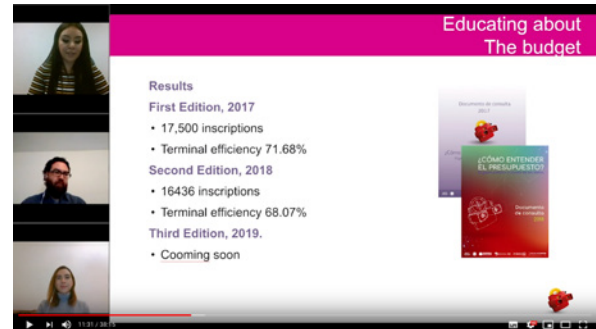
Educating about
The budget

Results

First Edition, 2017

• 17,500 inscriptions

• Terminal efficiency 71.68%

Second Edition, 2018

• 16436 inscriptions

• Terminal efficiency 68.07%

Third Edition, 2019.

• Cooming soon

Documento de consulta
2017

¿CÓMO ENTENDER EL PRESUPUESTO?

Documento de consulta
2018

11:31 / 38:15